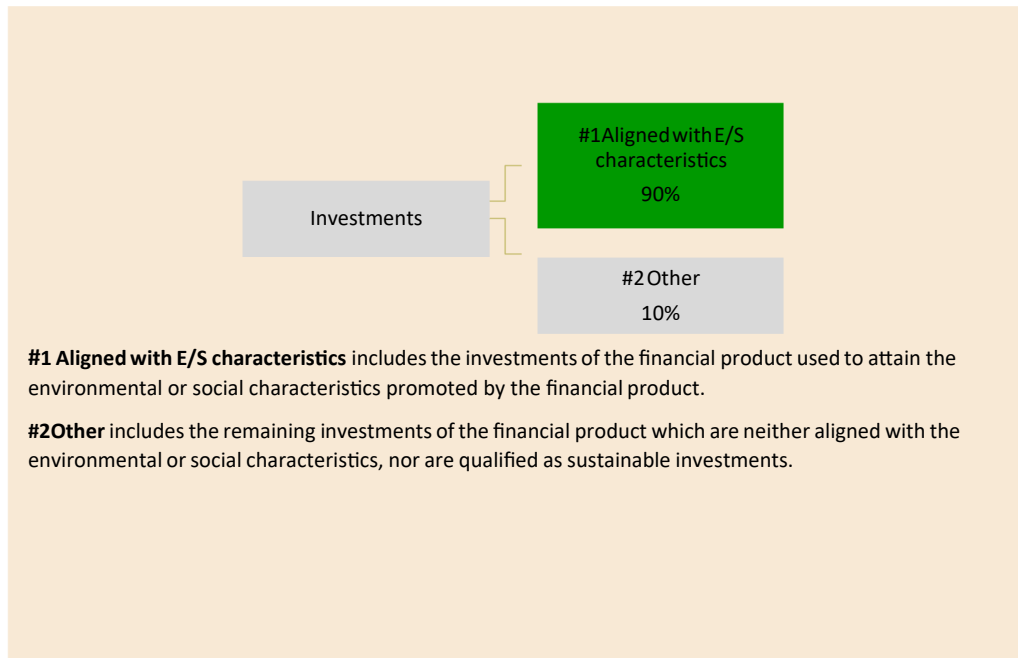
Investments

#1 Aligned with E/S characteristics
90%

#2 Other
10%

**#1 Aligned with E/S characteristics** includes the investments of the financial product used to attain the environmental or social characteristics promoted by the financial product.

**#2Other** includes the remaining investments of the financial product which are neither aligned with the environmental or social characteristics, nor are qualified as sustainable investments.